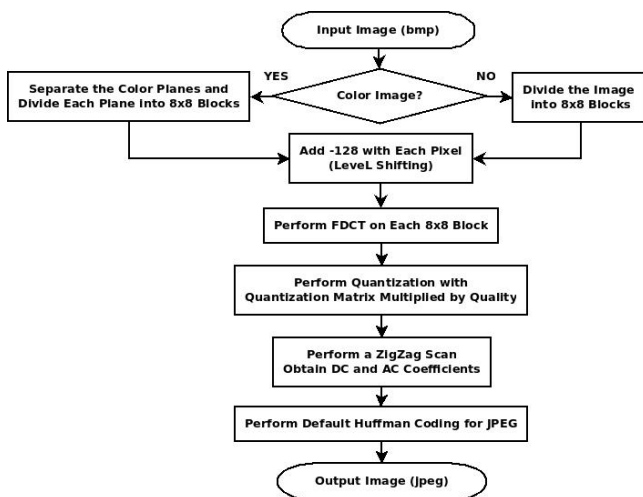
Input Image (bmp)

YES

Color Image?

NO

Separate the Color Planes and Divide Each Plane into 8x8 Blocks

Divide the Image into 8x8 Blocks

Add -128 with Each Pixel (LeveL Shifting)

Perform FDCT on Each 8x8 Block

Perform Quantization with Quantization Matrix Multiplied by Quality

Perform a ZigZag Scan Obtain DC and AC Coefficients

Perform Default Huffman Coding for JPEG

Output Image (jpeg)